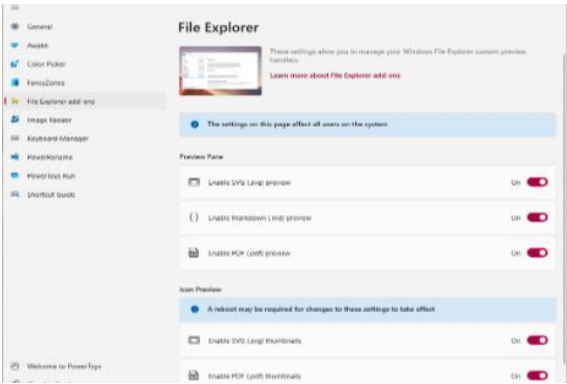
General

Awake

Color Picker

FancyZones

File Explorer add-ons

Image Resizer

Keyboard Manager

PowerRename

PowerToys Run

Shortcut Guide

Welcome to PowerToys

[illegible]

File Explorer

These settings allow you to manage your Windows File Explorer custom preview handlers.

Learn more about File Explorer add-ons

The settings on this page affect all users on the system

Preview Pane

Enable SVG (.svg) preview On

Enable Markdown (.md) preview On

Enable PDF (.pdf) preview On

Icon Preview

A reboot may be required for changes to these settings to take effect

Enable SVG (.svg) thumbnails On

Enable PDF (.pdf) thumbnails On